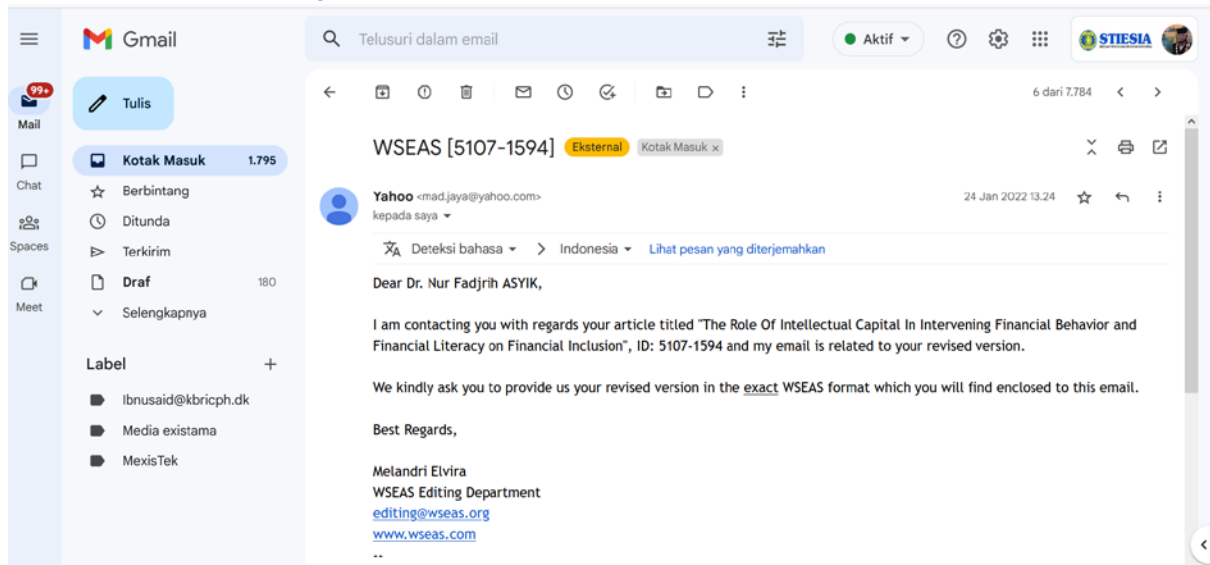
Gmail
Telusuri dalam email
Aktif
STIESIA
99+
Mail
Chat
Spaces
Meet
Tulis
Kotak Masuk 1.795
Berbintang
Ditunda
Terkirim
Draf 180
Selengkapnya
Label +
Ibnusaid@kbricph.dk
Media existama
MexisTek
6 dari 7.784
WSEAS [5107-1594] Eksternal Kotak Masuk ×
Yahoo <mad.jaya@yahoo.com>
kepada saya
24 Jan 2022 13.24
Deteksi bahasa > Indonesia Lihat pesan yang diterjemahkan

Dear Dr. Nur Fadjrih ASYIK,

I am contacting you with regards your article titled "The Role Of Intellectual Capital In Intervening Financial Behavior and Financial Literacy on Financial Inclusion", ID: 5107-1594 and my email is related to your revised version.

We kindly ask you to provide us your revised version in the exact WSEAS format which you will find enclosed to this email.

Best Regards,

Melandri Elvira
WSEAS Editing Department
editing@wseas.org
www.wseas.com
--